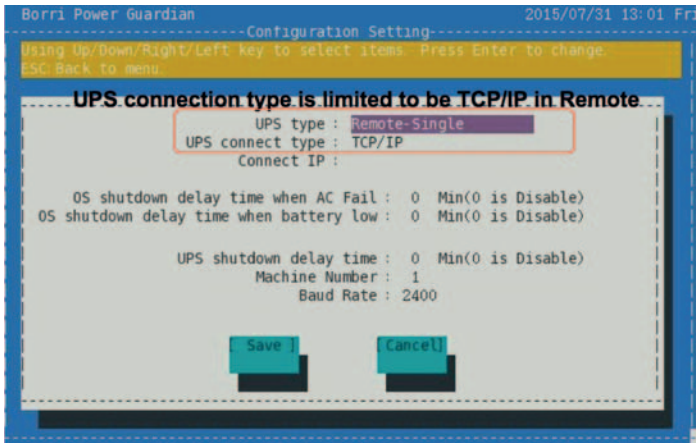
Borri Power Guardian 2015/07/31 13:01 Fr

Configuration Setting

Using Up/Down/Right/Left key to select items. Press Enter to change.
ESC:Back to menu.

UPS connection type is limited to be TCP/IP in Remote

UPS type : Remote-Single
UPS connect type : TCP/IP
Connect IP :

OS shutdown delay time when AC Fail : 0 Min(0 is Disable)
OS shutdown delay time when battery low : 0 Min(0 is Disable)

UPS shutdown delay time : 0 Min(0 is Disable)
Machine Number : 1
Baud Rate : 2400

[ Save ] [Cancel]